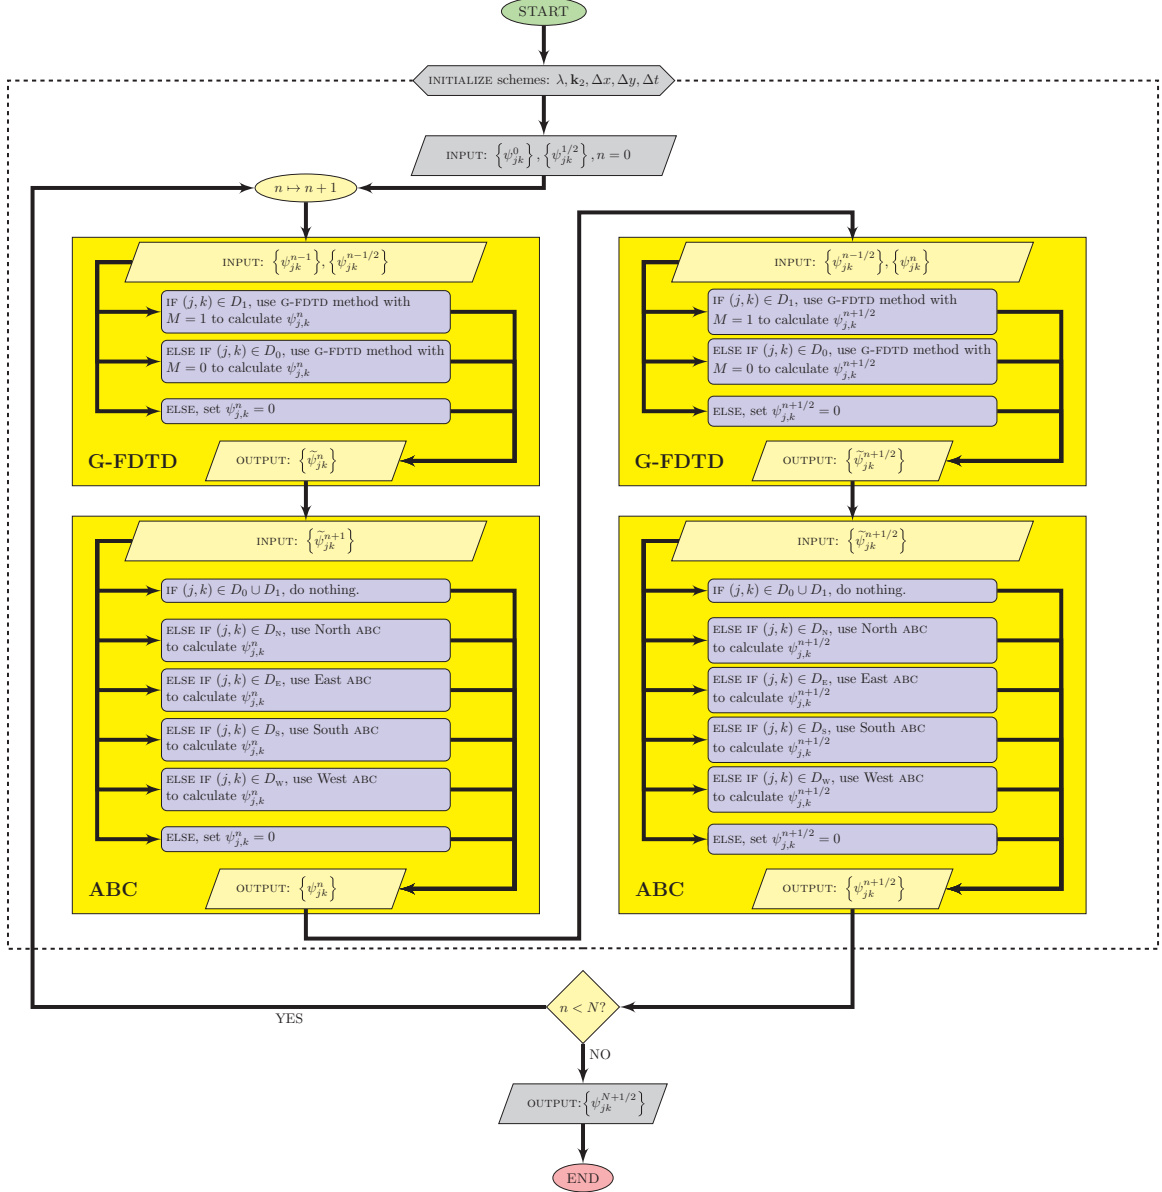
START

INITIALIZE schemes: $\lambda, \mathbf{k}_2, \Delta x, \Delta y, \Delta t$

INPUT: $\left\{\psi_{jk}^{0}\right\}, \left\{\psi_{jk}^{1/2}\right\}, n = 0$

$n \mapsto n+1$

INPUT: $\left\{\psi_{jk}^{n-1}\right\}, \left\{\psi_{jk}^{n-1/2}\right\}$

IF $(j,k) \in D_1$, use G-FDTD method with $M = 1$ to calculate $\psi_{j,k}^{n}$

ELSE IF $(j,k) \in D_0$, use G-FDTD method with $M = 0$ to calculate $\psi_{j,k}^{n}$

ELSE, set $\psi_{j,k}^{n} = 0$

G-FDTD

OUTPUT: $\left\{\widetilde{\psi}_{jk}^{n}\right\}$

INPUT: $\left\{\widetilde{\psi}_{jk}^{n+1}\right\}$

IF $(j,k) \in D_0 \cup D_1$, do nothing.

ELSE IF $(j,k) \in D_N$, use North ABC to calculate $\psi_{j,k}^{n}$

ELSE IF $(j,k) \in D_E$, use East ABC to calculate $\psi_{j,k}^{n}$

ELSE IF $(j,k) \in D_S$, use South ABC to calculate $\psi_{j,k}^{n}$

ELSE IF $(j,k) \in D_W$, use West ABC to calculate $\psi_{j,k}^{n}$

ELSE, set $\psi_{j,k}^{n} = 0$

ABC

OUTPUT: $\left\{\psi_{jk}^{n}\right\}$

INPUT: $\left\{\psi_{jk}^{n-1/2}\right\}, \left\{\psi_{jk}^{n}\right\}$

IF $(j,k) \in D_1$, use G-FDTD method with $M = 1$ to calculate $\psi_{j,k}^{n+1/2}$

ELSE IF $(j,k) \in D_0$, use G-FDTD method with $M = 0$ to calculate $\psi_{j,k}^{n+1/2}$

ELSE, set $\psi_{j,k}^{n+1/2} = 0$

G-FDTD

OUTPUT: $\left\{\widetilde{\psi}_{jk}^{n+1/2}\right\}$

INPUT: $\left\{\widetilde{\psi}_{jk}^{n+1/2}\right\}$

IF $(j,k) \in D_0 \cup D_1$, do nothing.

ELSE IF $(j,k) \in D_N$, use North ABC to calculate $\psi_{j,k}^{n+1/2}$

ELSE IF $(j,k) \in D_E$, use East ABC to calculate $\psi_{j,k}^{n+1/2}$

ELSE IF $(j,k) \in D_S$, use South ABC to calculate $\psi_{j,k}^{n+1/2}$

ELSE IF $(j,k) \in D_W$, use West ABC to calculate $\psi_{j,k}^{n+1/2}$

ELSE, set $\psi_{j,k}^{n+1/2} = 0$

ABC

OUTPUT: $\left\{\psi_{jk}^{n+1/2}\right\}$

$n < N$?

YES

NO

OUTPUT: $\left\{\psi_{jk}^{N+1/2}\right\}$

END